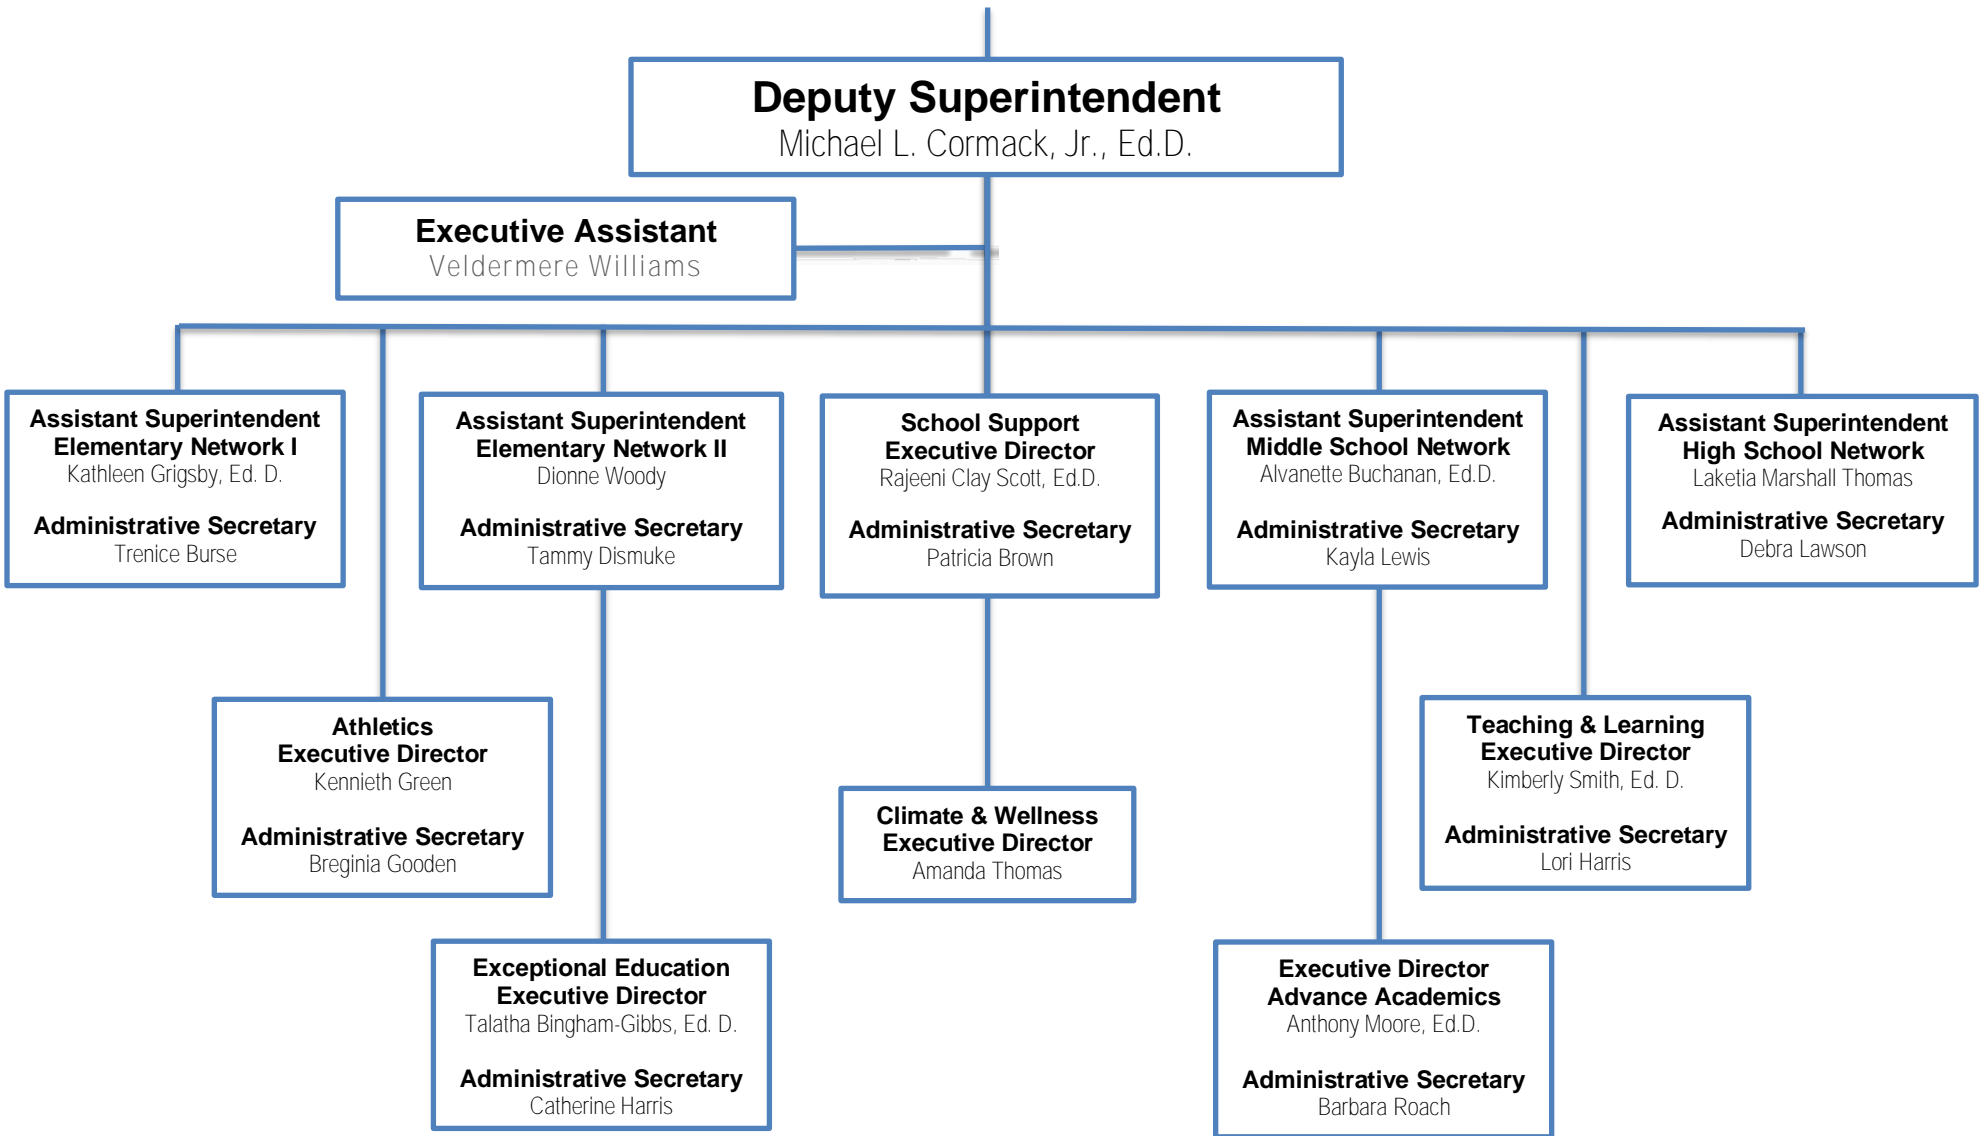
Deputy Superintendent
Michael L. Cormack, Jr., Ed.D.

Executive Assistant
Veldermere Williams

Assistant Superintendent
Elementary Network I
Kathleen Grigsby, Ed. D.

Administrative Secretary
Trenice Burse

Assistant Superintendent
Elementary Network II
Dionne Woody

Administrative Secretary
Tammy Dismuke

School Support
Executive Director
Rajeeni Clay Scott, Ed.D.

Administrative Secretary
Patricia Brown

Assistant Superintendent
Middle School Network
Alvanette Buchanan, Ed.D.

Administrative Secretary
Kayla Lewis

Assistant Superintendent
High School Network
Laketia Marshall Thomas

Administrative Secretary
Debra Lawson

Athletics
Executive Director
Kennieth Green

Administrative Secretary
Breginia Gooden

Climate & Wellness
Executive Director
Amanda Thomas

Teaching & Learning
Executive Director
Kimberly Smith, Ed. D.

Administrative Secretary
Lori Harris

Exceptional Education
Executive Director
Talatha Bingham-Gibbs, Ed. D.

Administrative Secretary
Catherine Harris

Executive Director
Advance Academics
Anthony Moore, Ed.D.

Administrative Secretary
Barbara Roach